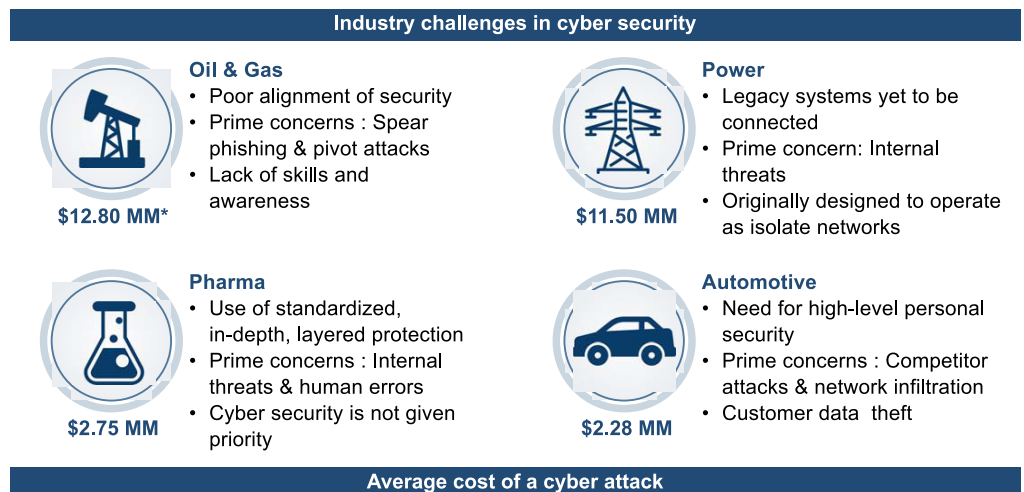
Industry challenges in cyber security

Oil & Gas
• Poor alignment of security
• Prime concerns : Spear phishing & pivot attacks
• Lack of skills and awareness

$12.80 MM*

Power
• Legacy systems yet to be connected
• Prime concern: Internal threats
• Originally designed to operate as isolate networks

$11.50 MM

Pharma
• Use of standardized, in-depth, layered protection
• Prime concerns : Internal threats & human errors
• Cyber security is not given priority

$2.75 MM

Automotive
• Need for high-level personal security
• Prime concerns : Competitor attacks & network infiltration
• Customer data theft

$2.28 MM

Average cost of a cyber attack